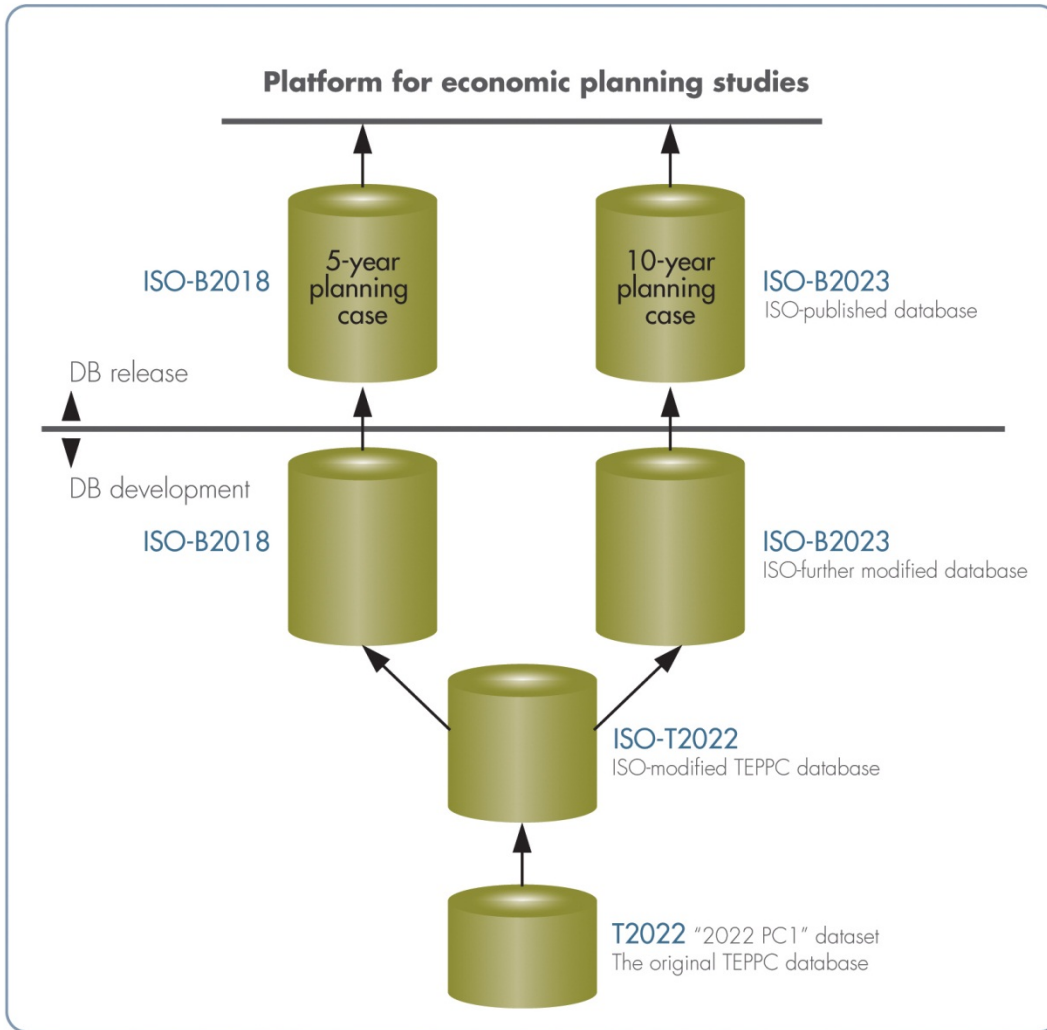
Platform for economic planning studies

ISO-B2018

5-year planning case

10-year planning case

ISO-B2023
ISO-published database

DB release

DB development

ISO-B2018

ISO-B2023
ISO-further modified database

ISO-T2022
ISO-modified TEPPC database

T2022 "2022 PC1" dataset
The original TEPPC database